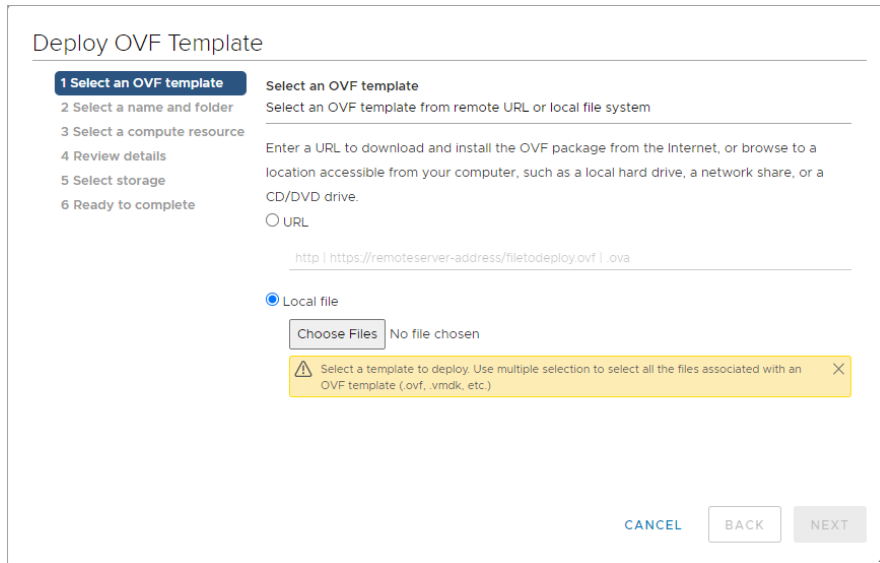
Deploy OVF Template

1 Select an OVF template
2 Select a name and folder
3 Select a compute resource
4 Review details
5 Select storage
6 Ready to complete

Select an OVF template
Select an OVF template from remote URL or local file system

Enter a URL to download and install the OVF package from the Internet, or browse to a location accessible from your computer, such as a local hard drive, a network share, or a CD/DVD drive.

URL

http | https://remoteserver-address/filetodeploy.ovf | .ova

Local file

Choose Files No file chosen

Select a template to deploy. Use multiple selection to select all the files associated with an OVF template (.ovf, .vmdk, etc.)

CANCEL BACK NEXT